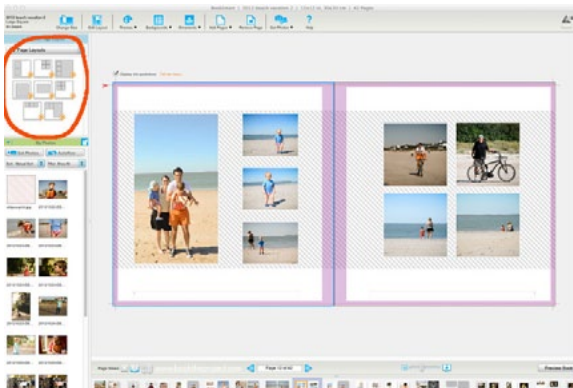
Bookmaker | 2013 beach vacation 2 | 13x11 in, 30x30 cm | 40 Pages

Change Size
Edit Layout
Photos
Backgrounds
Ornaments
Add Pages
Remove Page
Get Photos
Help

Page Layouts

Page 12 of 40

Preview Book